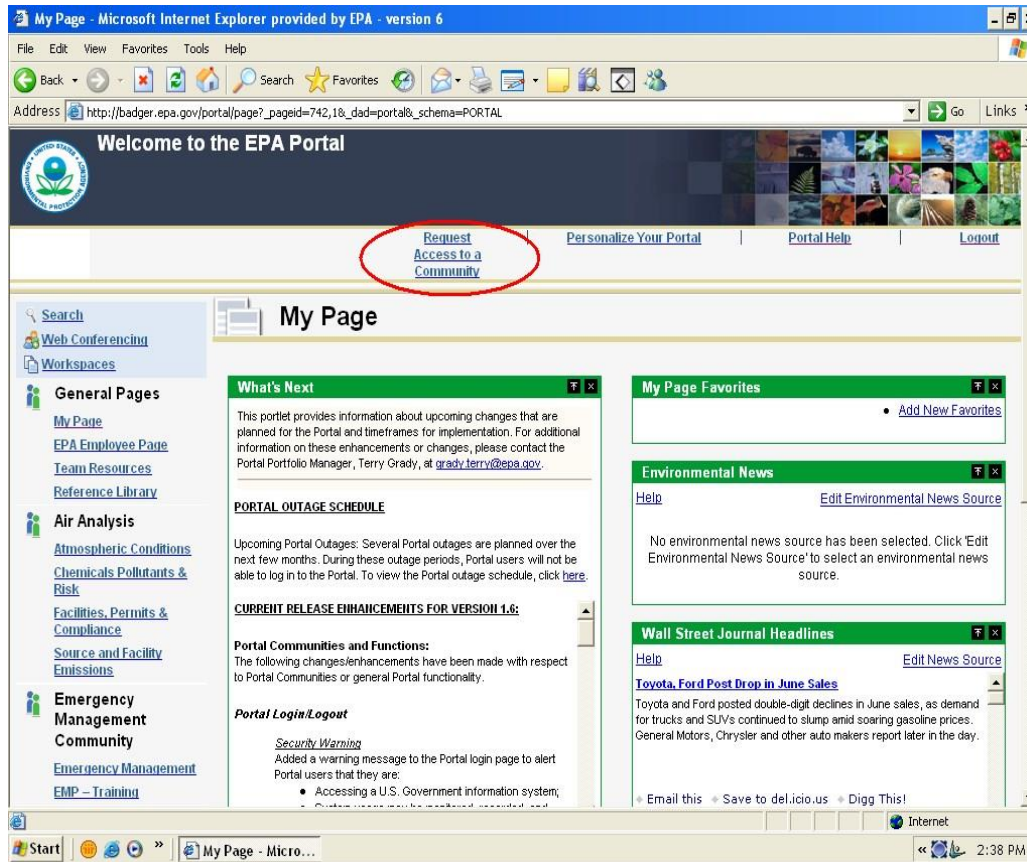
My Page - Microsoft Internet Explorer provided by EPA - version 6

File Edit View Favorites Tools Help

Back Search Favorites

Address http://badger.epa.gov/portal/page?_pageid=742,1&_dad=portal&_schema=PORTAL Go Links

Welcome to the EPA Portal

Request Access to a Community | Personalize Your Portal | Portal Help | Logout

Search
Web Conferencing
Workspaces

General Pages
My Page
EPA Employee Page
Team Resources
Reference Library

Air Analysis
Atmospheric Conditions
Chemicals Pollutants & Risk
Facilities, Permits & Compliance
Source and Facility Emissions

Emergency Management Community
Emergency Management
EMP – Training

My Page

What's Next

This portlet provides information about upcoming changes that are planned for the Portal and timeframes for implementation. For additional information on these enhancements or changes, please contact the Portal Portfolio Manager, Terry Grady, at grady.terry@epa.gov.

PORTAL OUTAGE SCHEDULE

Upcoming Portal Outages: Several Portal outages are planned over the next few months. During these outage periods, Portal users will not be able to log in to the Portal. To view the Portal outage schedule, click here.

CURRENT RELEASE ENHANCEMENTS FOR VERSION 1.6:

Portal Communities and Functions:
The following changes/enhancements have been made with respect to Portal Communities or general Portal functionality.

Portal Login/Logout

Security Warning
Added a warning message to the Portal login page to alert Portal users that they are:
• Accessing a U.S. Government information system;
• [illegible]

My Page Favorites
• Add New Favorites

Environmental News
Help Edit Environmental News Source
No environmental news source has been selected. Click 'Edit Environmental News Source' to select an environmental news source.

Wall Street Journal Headlines
Help Edit News Source
Toyota, Ford Post Drop in June Sales
Toyota and Ford posted double-digit declines in June sales, as demand for trucks and SUVs continued to slump amid soaring gasoline prices. General Motors, Chrysler and other auto makers report later in the day.

Email this Save to del.icio.us Digg This!

Internet

Start My Page - Micro... 2:38 PM